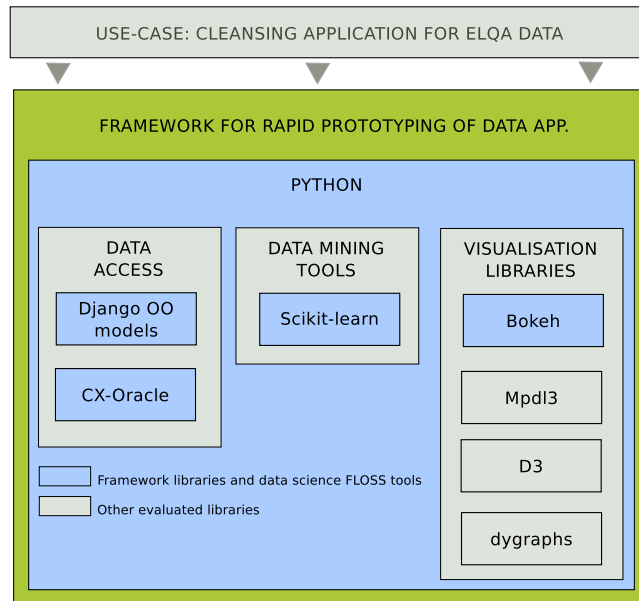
USE-CASE: CLEANSING APPLICATION FOR ELQA DATA

FRAMEWORK FOR RAPID PROTOTYPING OF DATA APP.

PYTHON

DATA ACCESS

Django OO models

CX-Oracle

DATA MINING TOOLS

Scikit-learn

VISUALISATION LIBRARIES

Bokeh

Mpdl3

D3

dygraphs

Framework libraries and data science FLOSS tools

Other evaluated libraries